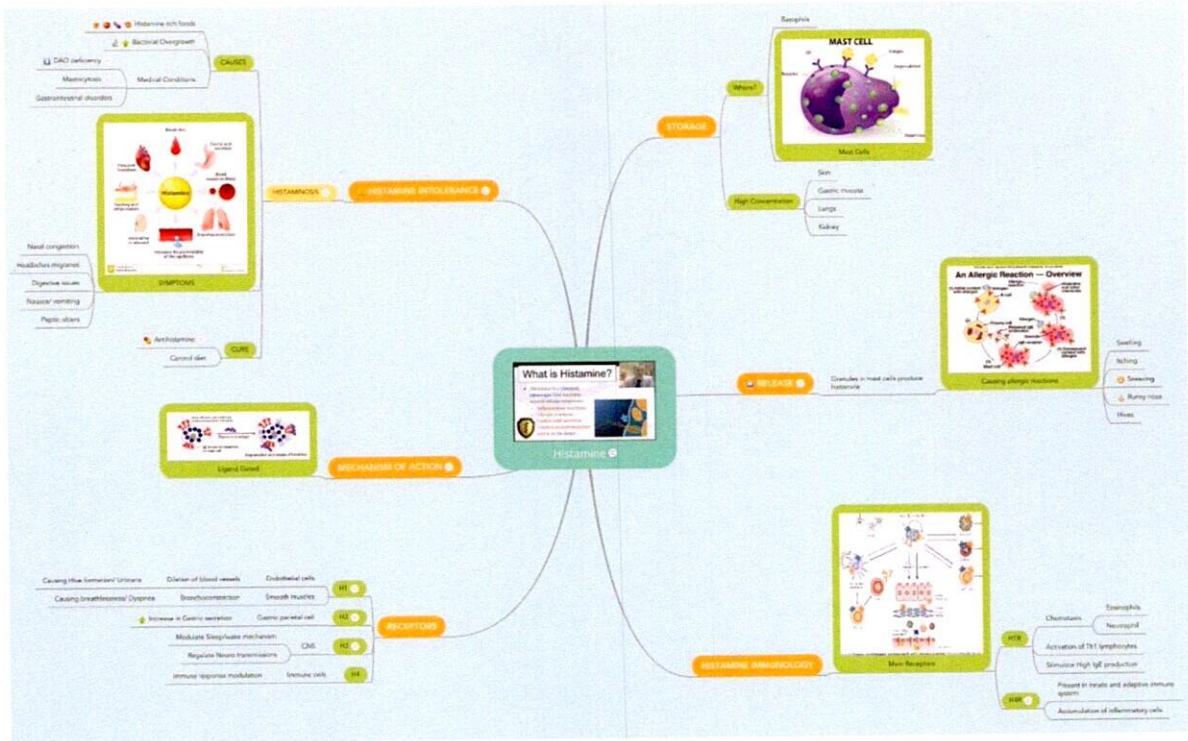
Histamine rich foods

Bacterial Overgrowth

CAUSES

DAO deficiency

Mastocytosis

Medical Conditions

Gastrointestinal disorders

Histamine

SYMPTOMS

HISTAMINOSIS

HISTAMINE INTOLERANCE

Nasal congestion

Headaches migraines

Digestive issues

Nausea/ vomiting

Peptic ulcers

Antihistamine

Carnivil diet

CURE

Basophils

MAST CELL

Mast Cells

Where?

STORAGE

High Concentration

Skin

Gastric mucosa

Lungs

Kidney

An Allergic Reaction — Overview

Causing allergic reactions

RELEASE

Granules in mast cells produce histamine

Swelling

Itching

Sneezing

Runny nose

Hives

What is Histamine?

Histamine

Ligand Gated

MECHANISM OF ACTION

Main Receptors

HISTAMINE IMMUNOLOGY

H1R

H4R

Chemotaxis

Eosinophils

Neutrophil

Activation of Th1 lymphocytes

Stimulate High IgE production

Present in innate and adaptive immune system

Accumulation of inflammatory cells

Causing Hive formation/ Urticaria

Dilation of blood vessels

Endothelial cells

H1

Causing breathlessness/ Dyspnea

Bronchoconstriction

Smooth muscles

Increase in Gastric secretion

Gastric parietal cell

H2

RECEPTORS

Modulate Sleep/wake mechanism

CNS

H3

Regulate Neuro transmissions

Immune response modulation

Immune cells

H4